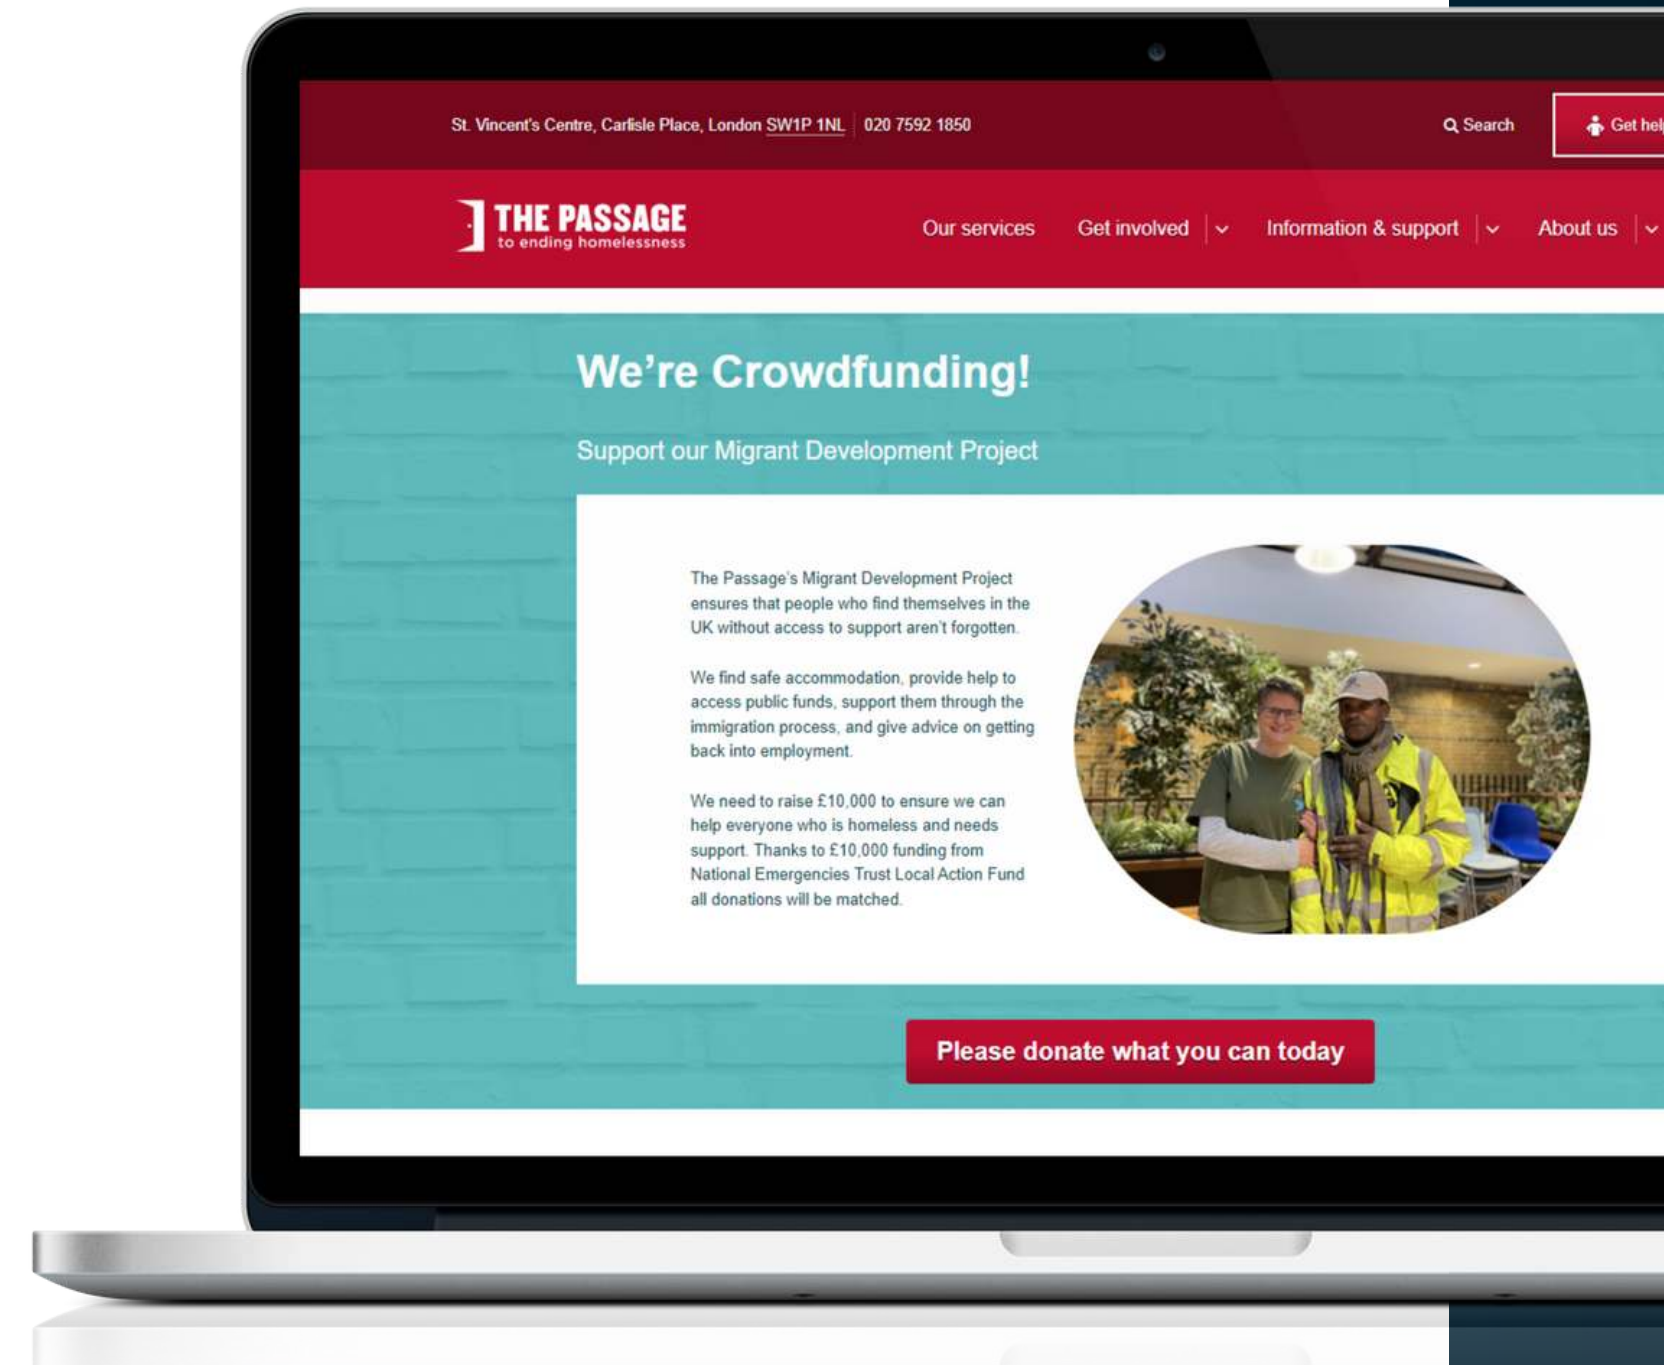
St. Vincent's Centre, Carlisle Place, London SW1P 1NL | 020 7592 1850

Search

Get hel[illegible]

THE PASSAGE
to ending homelessness

Our services

Get involved

Information & support

About us

We're Crowdfunding!

Support our Migrant Development Project

The Passage's Migrant Development Project ensures that people who find themselves in the UK without access to support aren't forgotten.

We find safe accommodation, provide help to access public funds, support them through the immigration process, and give advice on getting back into employment.

We need to raise £10,000 to ensure we can help everyone who is homeless and needs support. Thanks to £10,000 funding from National Emergencies Trust Local Action Fund all donations will be matched.

Please donate what you can today